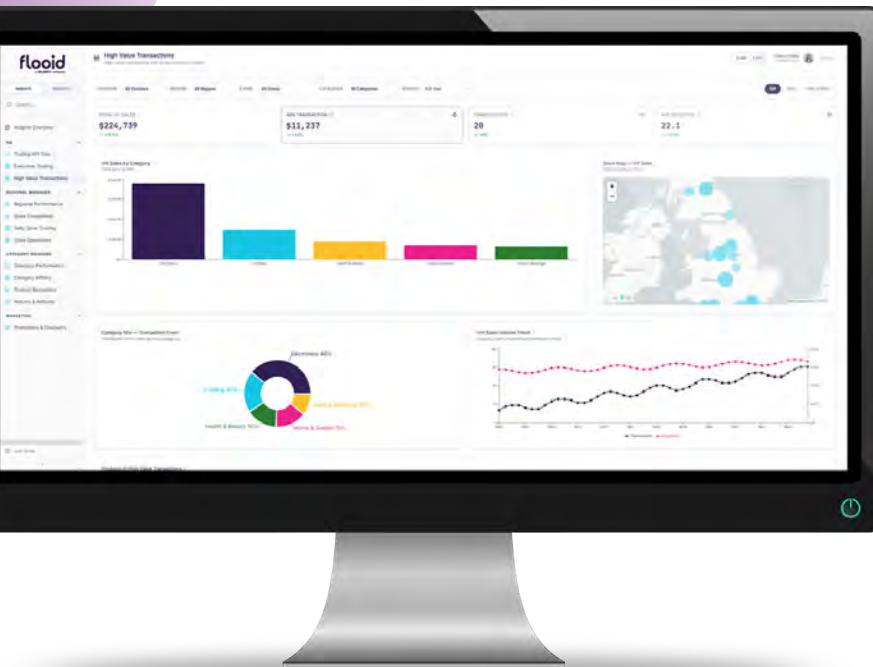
flooid

High Value Transactions

Insights Overview

Trading KPI Tiles

Executive Trading

High Value Transactions

REGIONAL MANAGER

Regional Performance

Store Comparison

Daily Store Trading

Store Operations

CATEGORY MANAGER

Category Performance

Category Affinity

Product Bestsellers

Returns & Refunds

MARKETING

Promotions & Discounts

$224,739

$11,237

20

22.1

Electronics 40%

Clothing 20%

Home & Garden 15%

Health & Beauty 10%